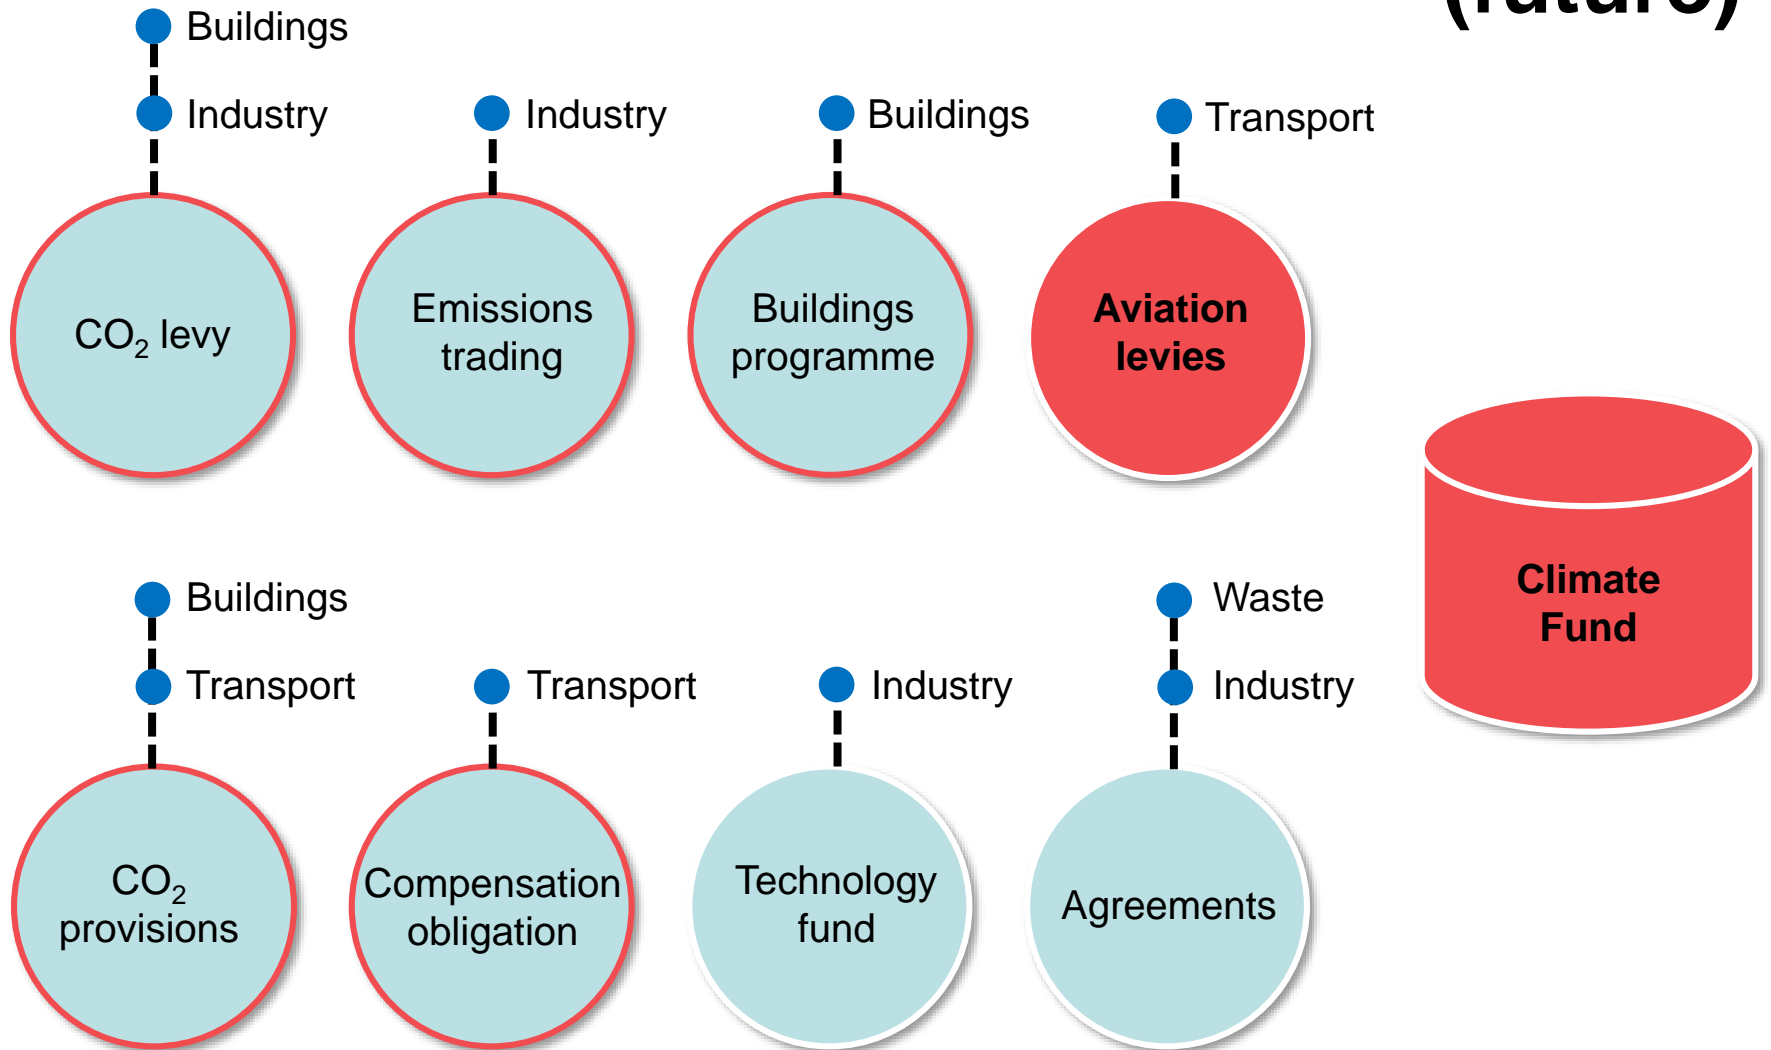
(future)

Buildings
Industry
$CO_2$ levy

Industry
Emissions trading

Buildings
Buildings programme

Transport
Aviation levies

Climate Fund

Buildings
Transport
$CO_2$ provisions

Transport
Compensation obligation

Industry
Technology fund

Waste
Industry
Agreements